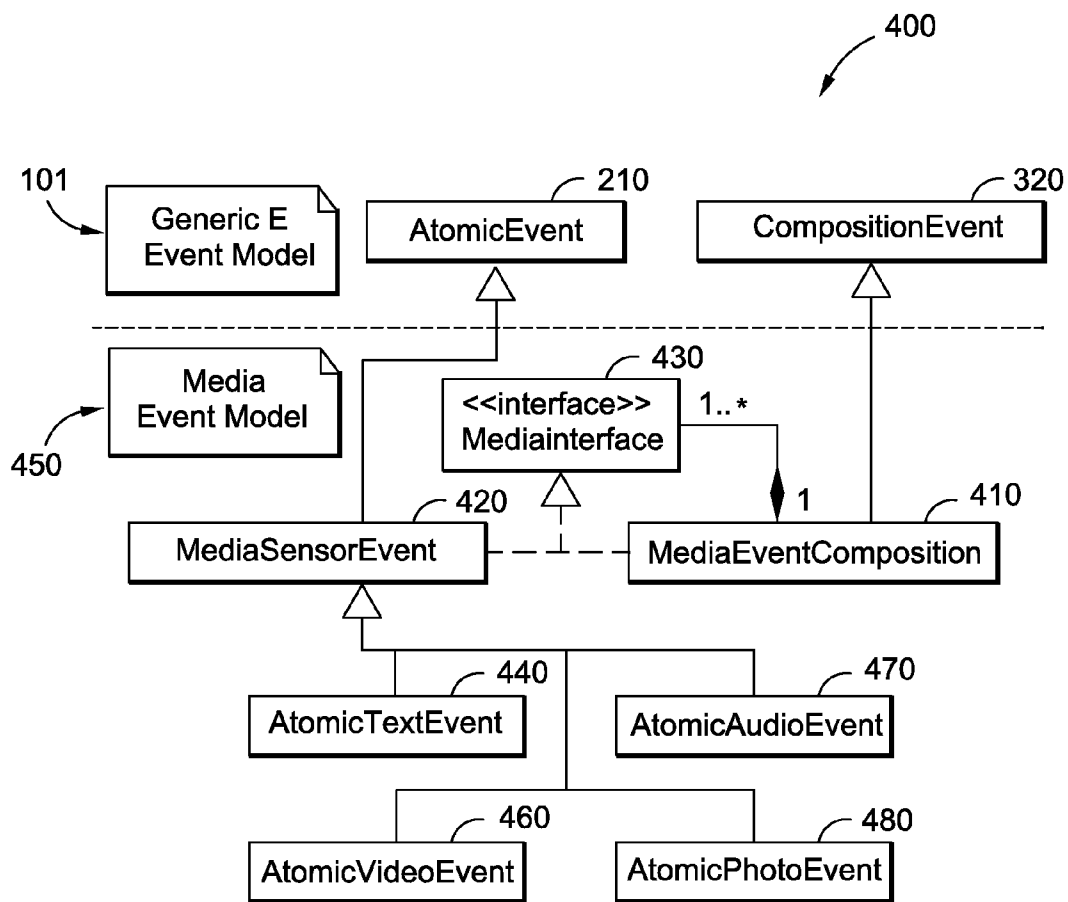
400

101
Generic E Event Model

210
AtomicEvent

320
CompositionEvent

Media Event Model
450

430
<<interface>> Mediainterface

1..*

1

420
MediaSensorEvent

410
MediaEventComposition

440
AtomicTextEvent

470
AtomicAudioEvent

460
AtomicVideoEvent

480
AtomicPhotoEvent